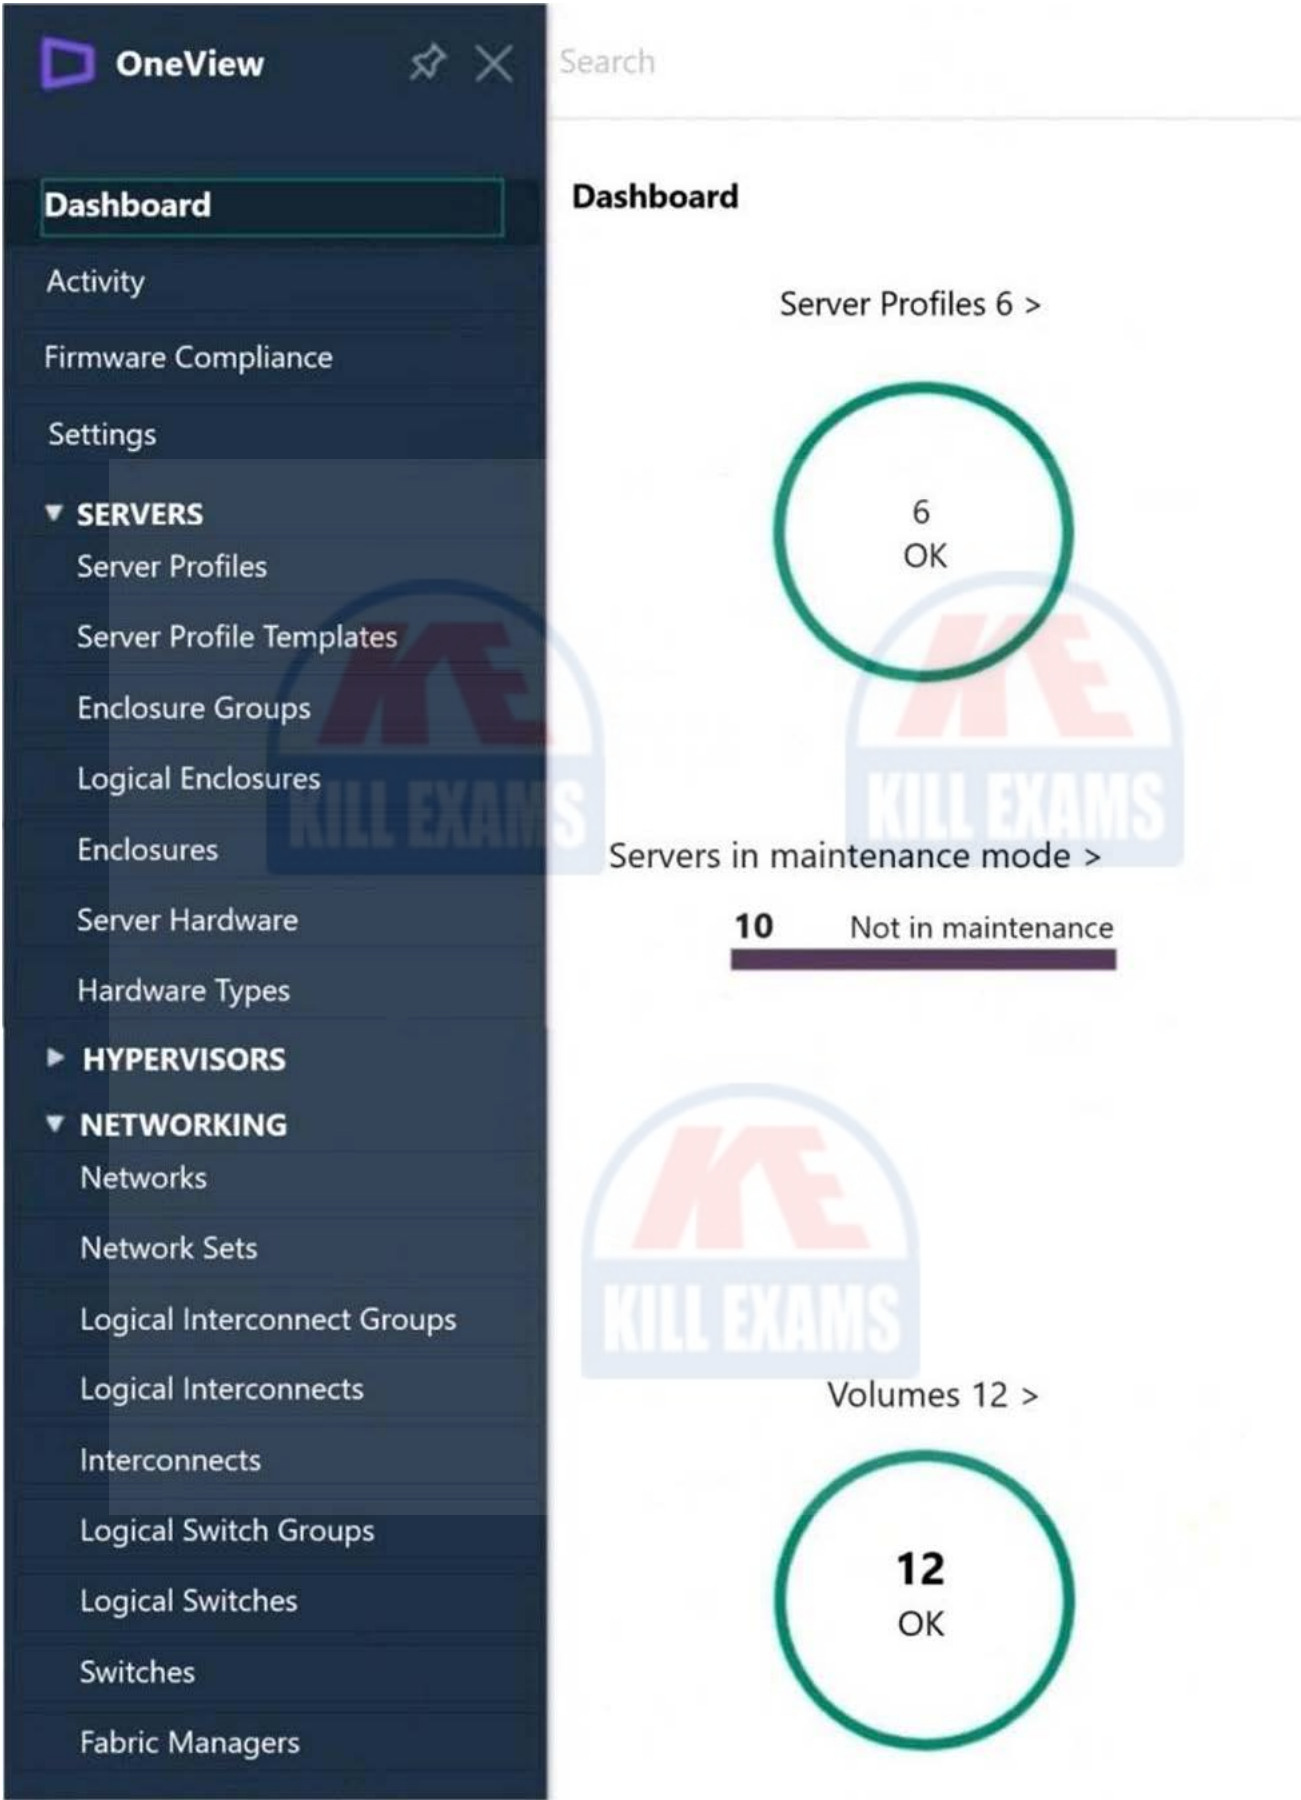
OneView

Search

Dashboard

Activity

Firmware Compliance

Settings

▼ SERVERS

Server Profiles

Server Profile Templates

Enclosure Groups

Logical Enclosures

Enclosures

Server Hardware

Hardware Types

▶ HYPERVISORS

▼ NETWORKING

Networks

Network Sets

Logical Interconnect Groups

Logical Interconnects

Interconnects

Logical Switch Groups

Logical Switches

Switches

Fabric Managers

Dashboard

Server Profiles 6 >

6
OK

Servers in maintenance mode >

10 Not in maintenance

Volumes 12 >

12
OK

KILL EXAMS

KILL EXAMS

KILL EXAMS